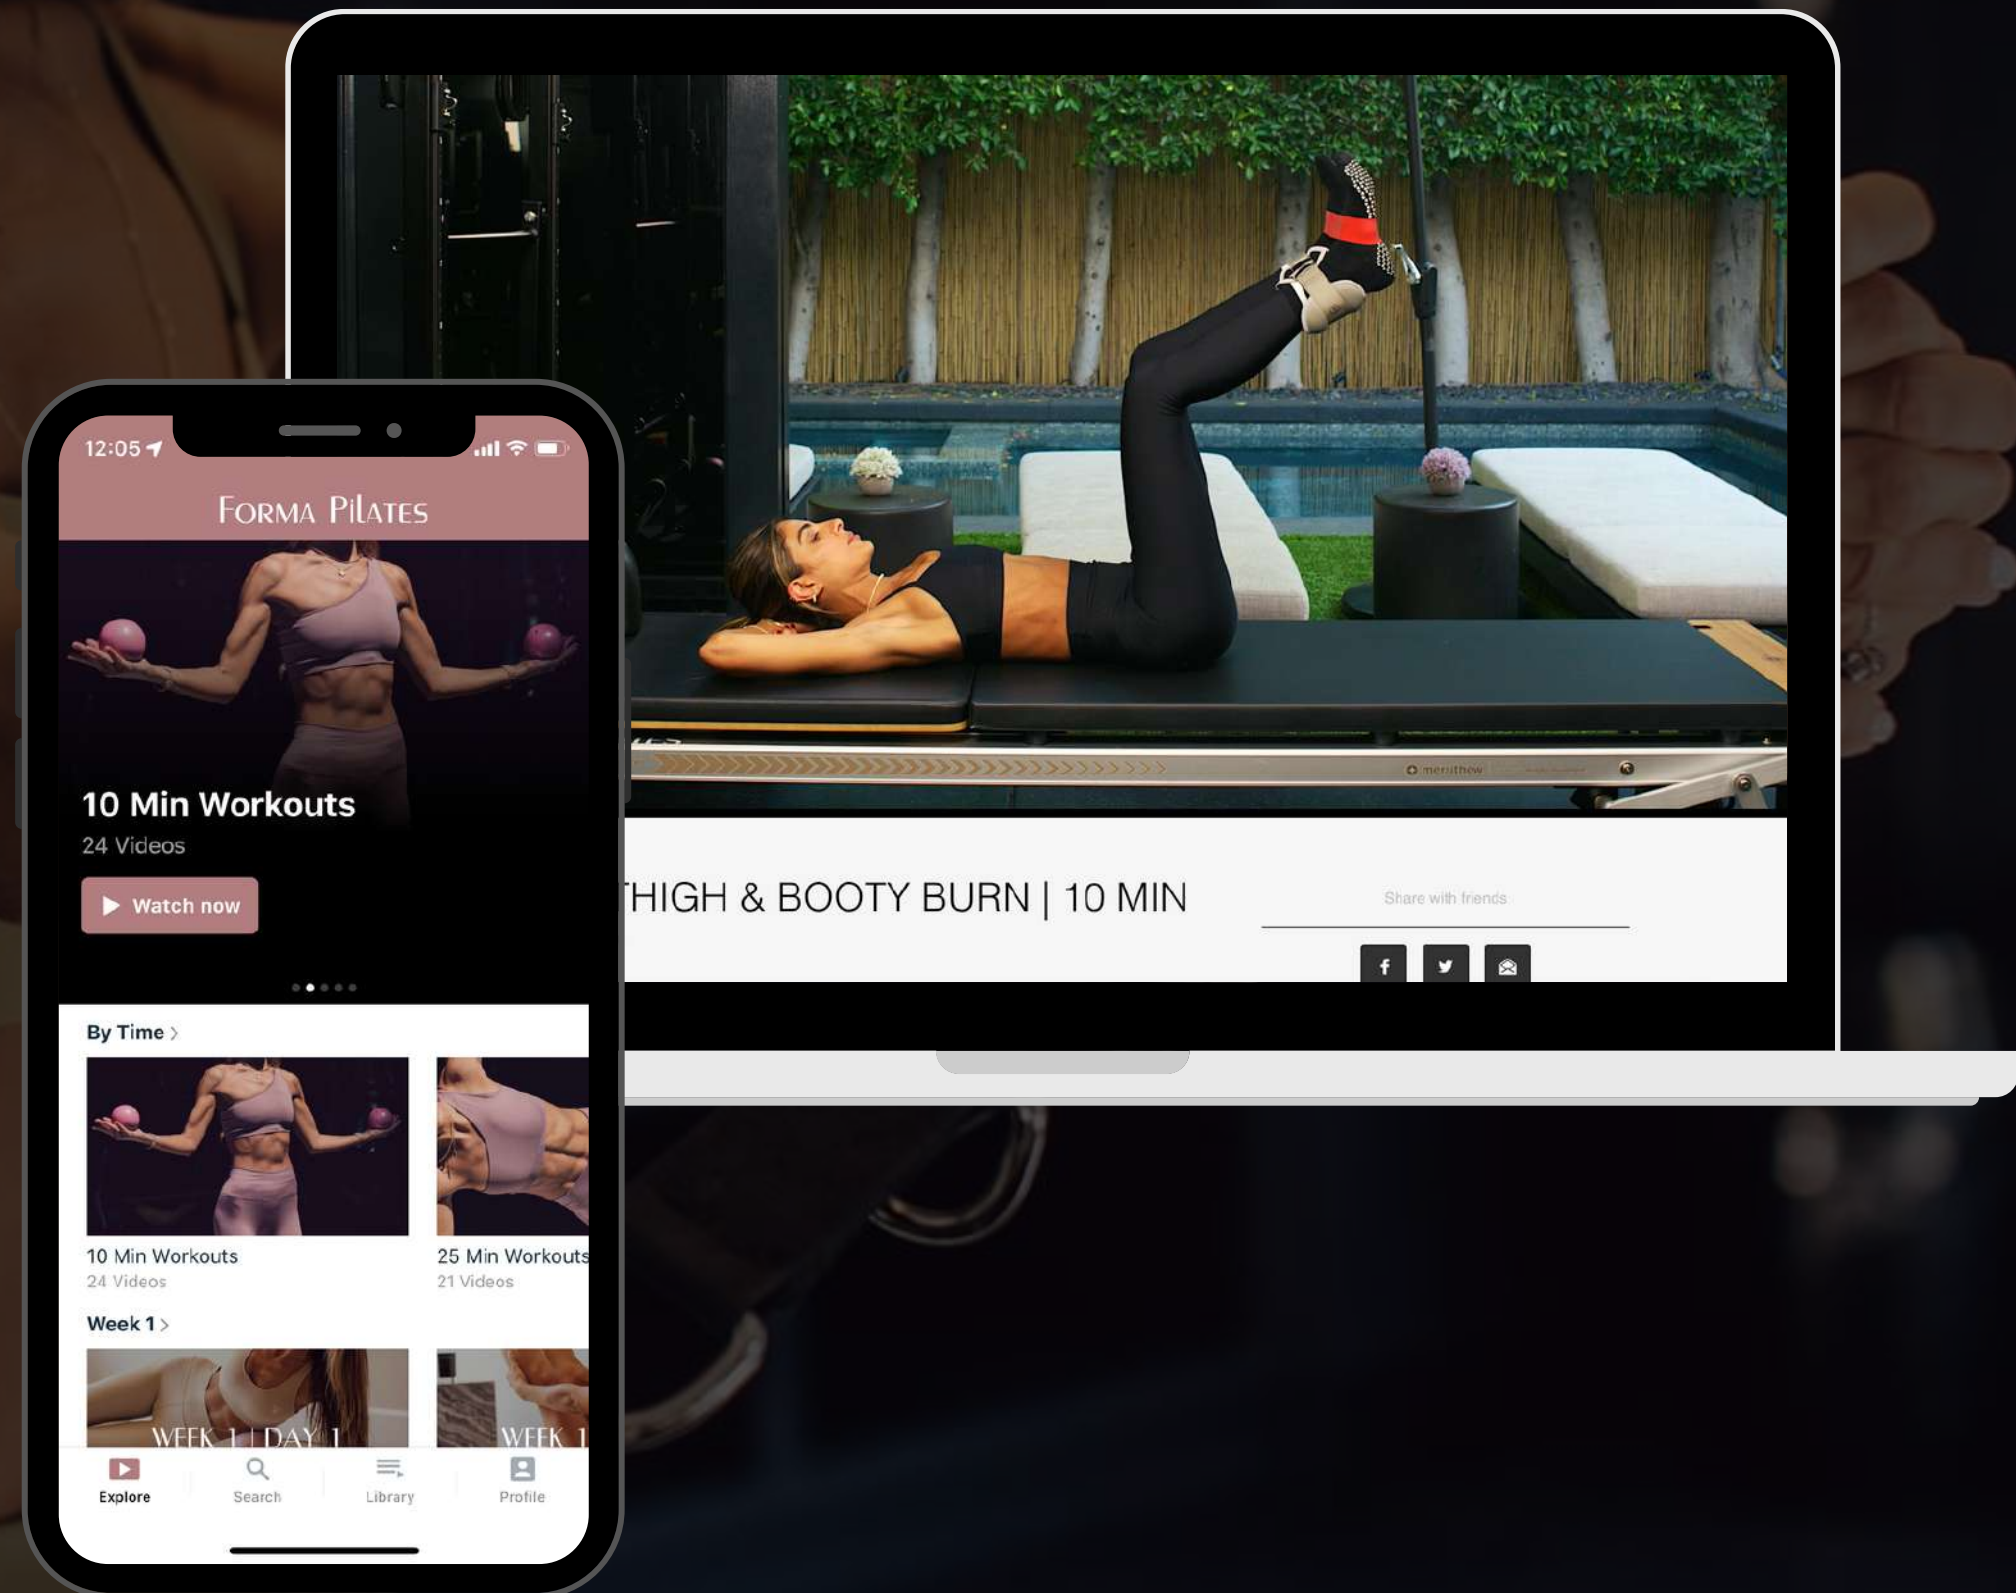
12:05

FORMA PILATES

10 Min Workouts

24 Videos

Watch now

By Time >

10 Min Workouts
24 Videos

25 Min Workouts
21 Videos

Week 1 >

WEEK 1 | DAY 1

WEEK 1

Explore

Search

Library

Profile

THIGH & BOOTY BURN | 10 MIN

Share with friends